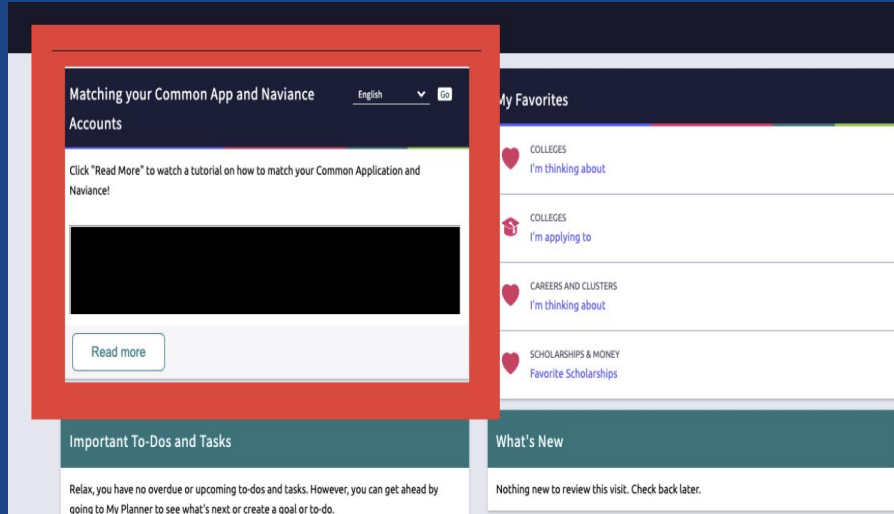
Matching your Common App and Naviance Accounts

English

Go

Click "Read More" to watch a tutorial on how to match your Common Application and Naviance!

Read more

My Favorites

COLLEGES
I'm thinking about

COLLEGES
I'm applying to

CAREERS AND CLUSTERS
I'm thinking about

SCHOLARSHIPS & MONEY
Favorite Scholarships

Important To-Dos and Tasks

Relax, you have no overdue or upcoming to-dos and tasks. However, you can get ahead by going to My Planner to see what's next or create a goal or to-do.

What's New

Nothing new to review this visit. Check back later.